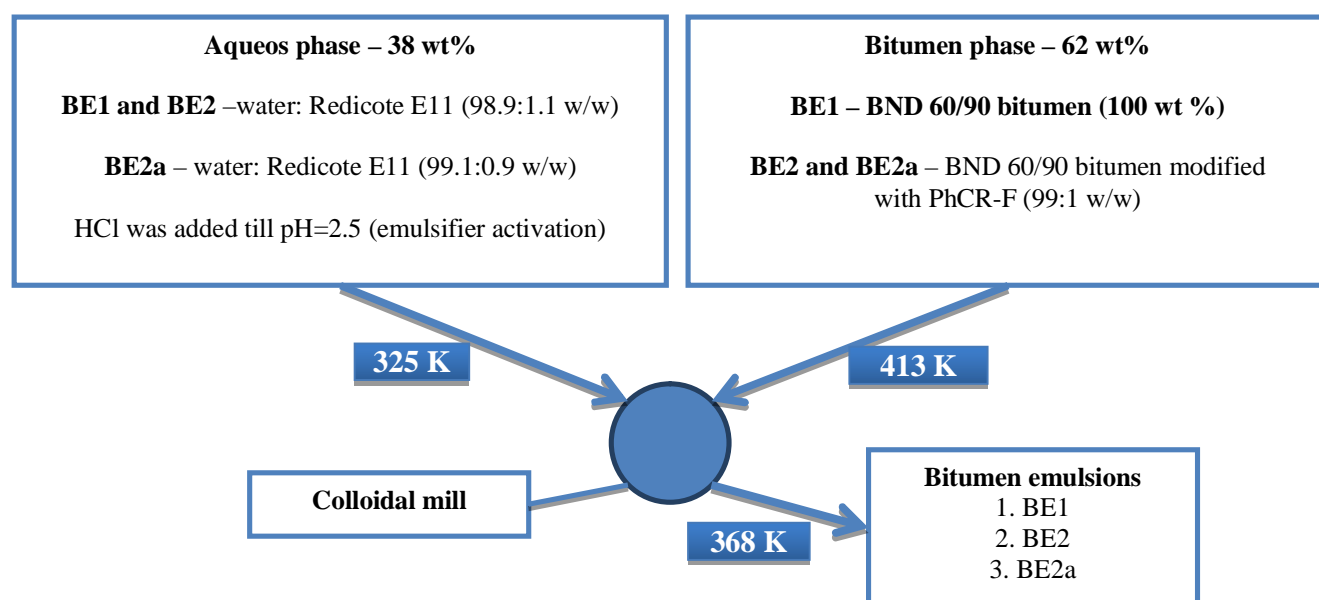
Aqueos phase – 38 wt%

BE1 and BE2 –water: Redicote E11 (98.9:1.1 w/w)

BE2a – water: Redicote E11 (99.1:0.9 w/w)

HCl was added till pH=2.5 (emulsifier activation)

Bitumen phase – 62 wt%

BE1 – BND 60/90 bitumen (100 wt %)

BE2 and BE2a – BND 60/90 bitumen modified with PhCR-F (99:1 w/w)

325 K

413 K

Colloidal mill

368 K

Bitumen emulsions
1. BE1
2. BE2
3. BE2a